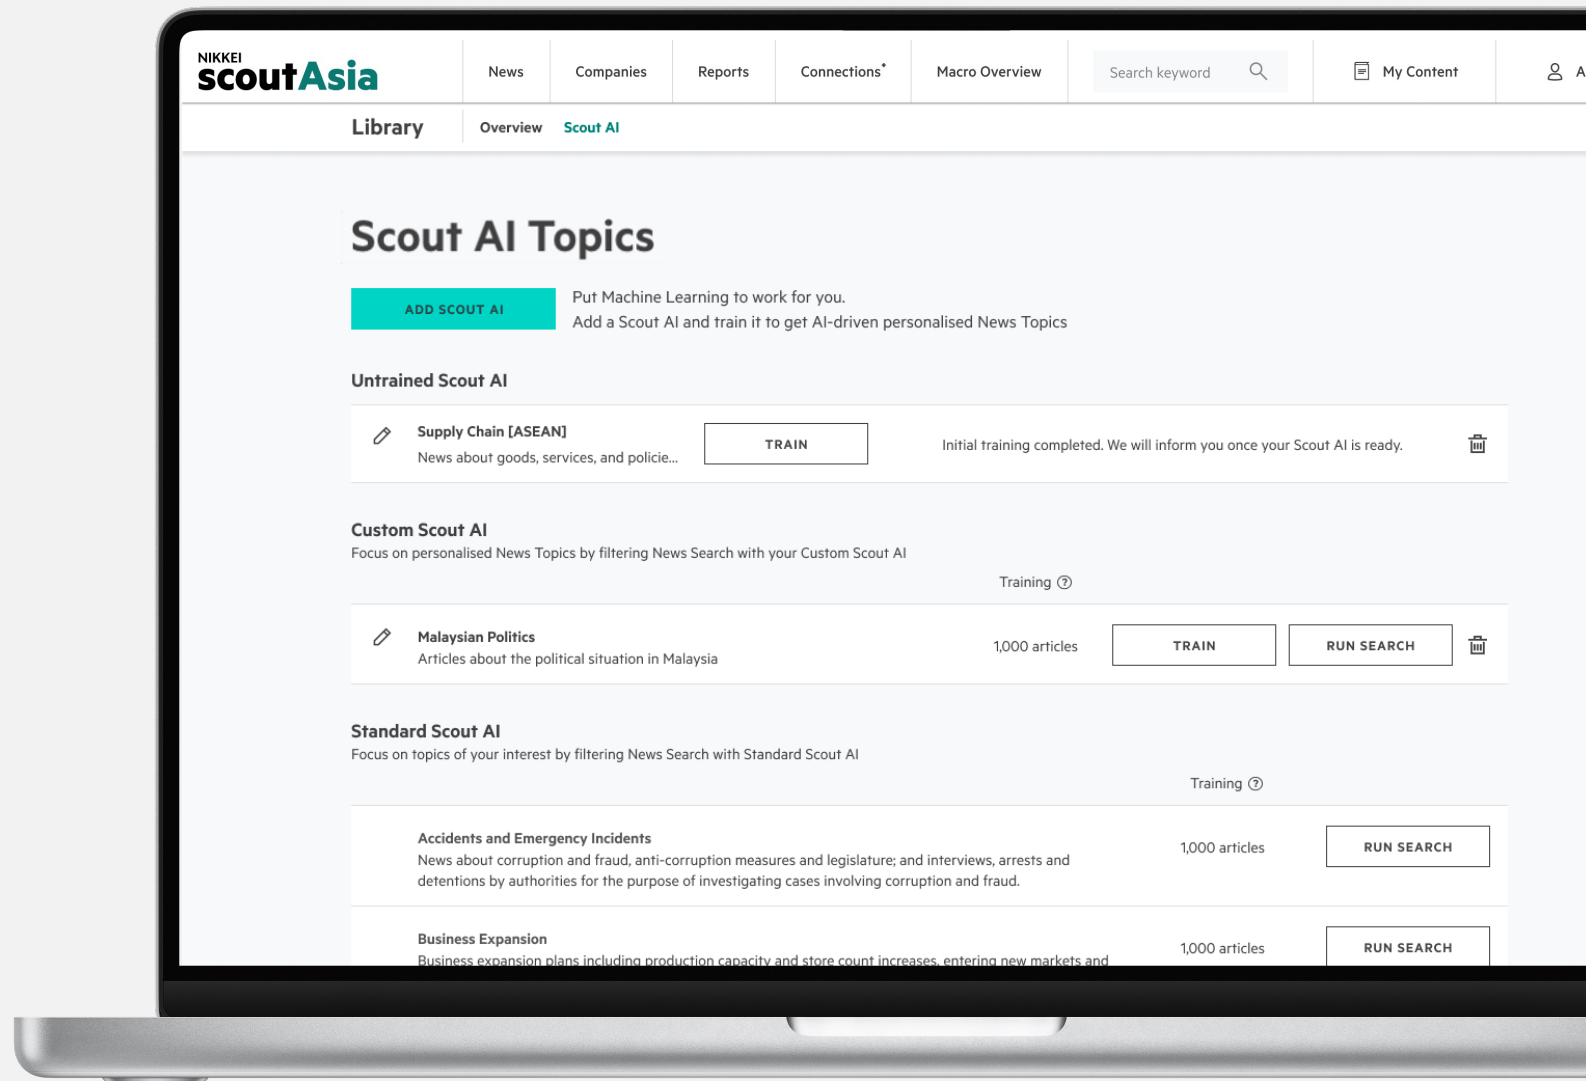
NIKKEI scoutAsia

News Companies Reports Connections* Macro Overview Search keyword My Content A

Library Overview Scout AI

Scout AI Topics

ADD SCOUT AI

Put Machine Learning to work for you.
Add a Scout AI and train it to get AI-driven personalised News Topics

Untrained Scout AI

Supply Chain [ASEAN]
News about goods, services, and policie...

TRAIN

Initial training completed. We will inform you once your Scout AI is ready.

Custom Scout AI
Focus on personalised News Topics by filtering News Search with your Custom Scout AI

Training

Malaysian Politics
Articles about the political situation in Malaysia

1,000 articles

TRAIN

RUN SEARCH

Standard Scout AI
Focus on topics of your interest by filtering News Search with Standard Scout AI

Training

Accidents and Emergency Incidents
News about corruption and fraud, anti-corruption measures and legislature; and interviews, arrests and detentions by authorities for the purpose of investigating cases involving corruption and fraud.

1,000 articles

RUN SEARCH

Business Expansion
Business expansion plans including production capacity and store count increases, entering new markets and

1,000 articles

RUN SEARCH